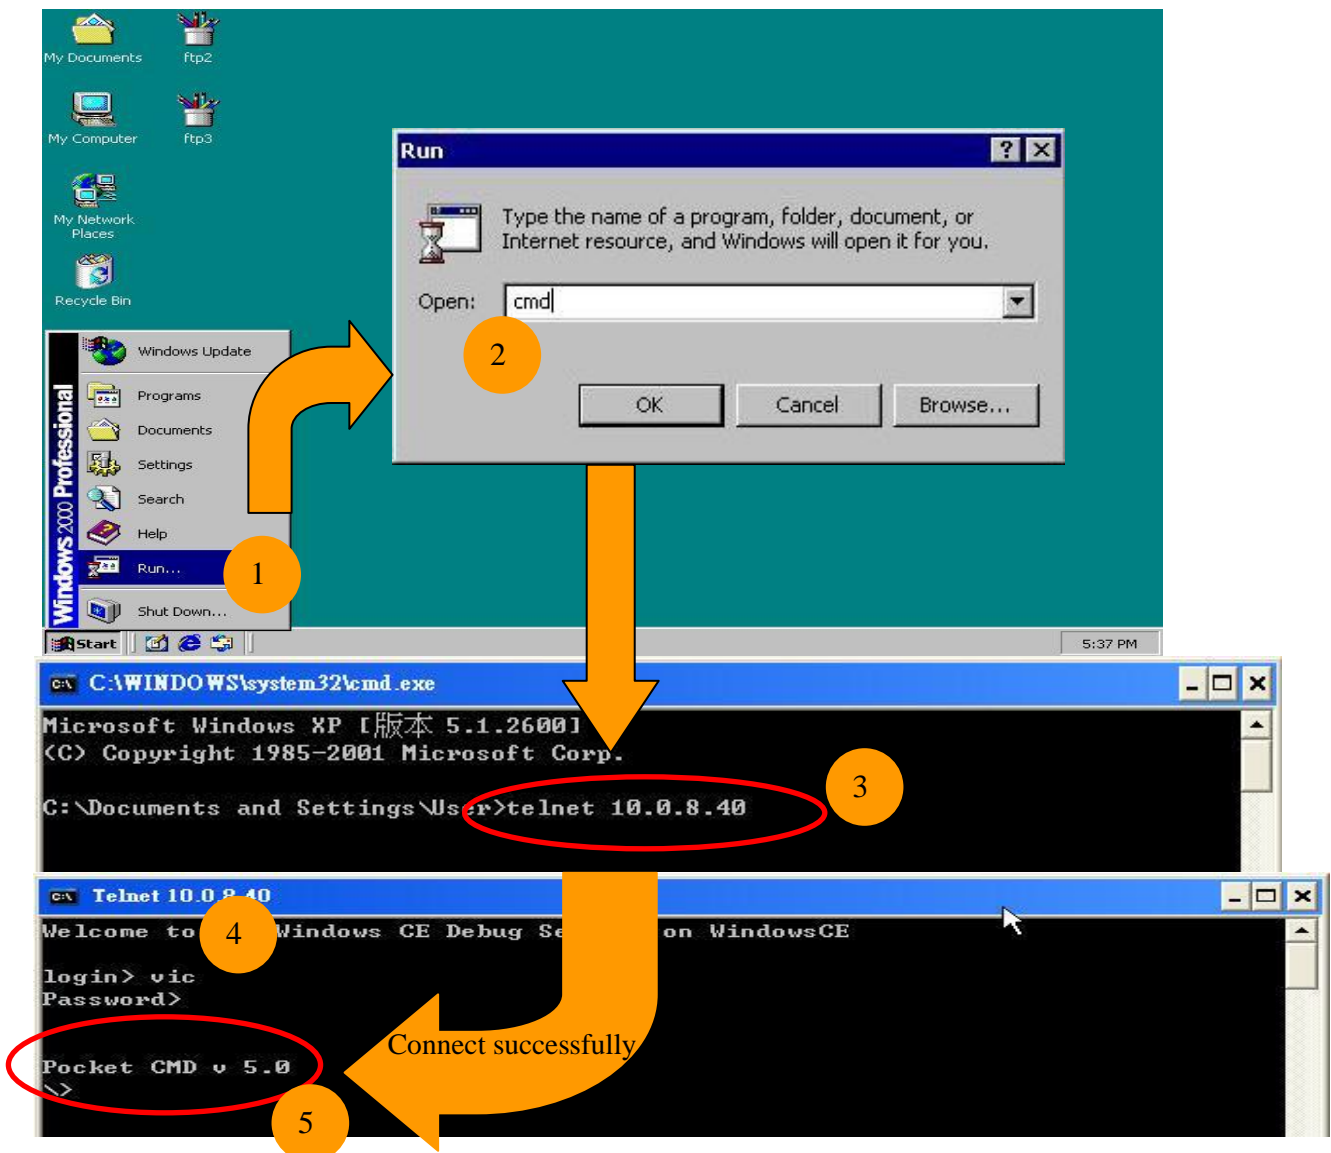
My Documents
ftp2
My Computer
ftp3
My Network Places
Recycle Bin

Run
?
Type the name of a program, folder, document, or Internet resource, and Windows will open it for you.
Open: cmd
2
OK
Cancel
Browse...

Windows 2000 Professional
Windows Update
Programs
Documents
Settings
Search
Help
Run...
1
Shut Down...
Start
5:37 PM

C:\WINDOWS\system32\cmd.exe
Microsoft Windows XP [版本 5.1.2600]
(C) Copyright 1985-2001 Microsoft Corp.

C:\Documents and Settings\User>telnet 10.0.8.40
3

Telnet 10.0.8.40
Welcome to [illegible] Windows CE Debug Se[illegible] on WindowsCE
4
login> vic
Password>

Pocket CMD v 5.0
\>
Connect successfully
5